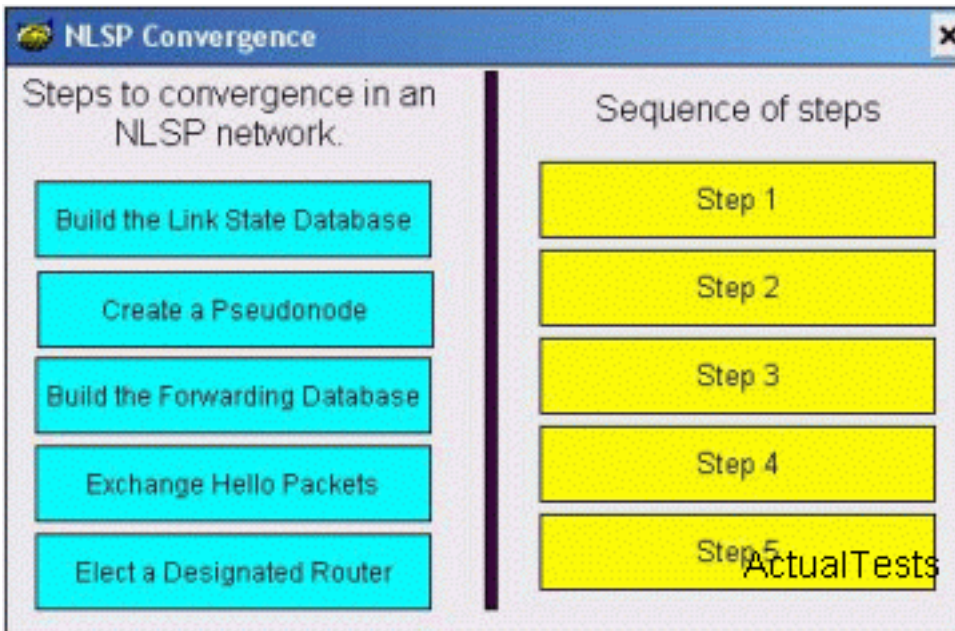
NLSP Convergence

Steps to convergence in an NLSP network.

Build the Link State Database

Create a Pseudonode

Build the Forwarding Database

Exchange Hello Packets

Elect a Designated Router

Sequence of steps

Step 1

Step 2

Step 3

Step 4

Step 5

ActualTests